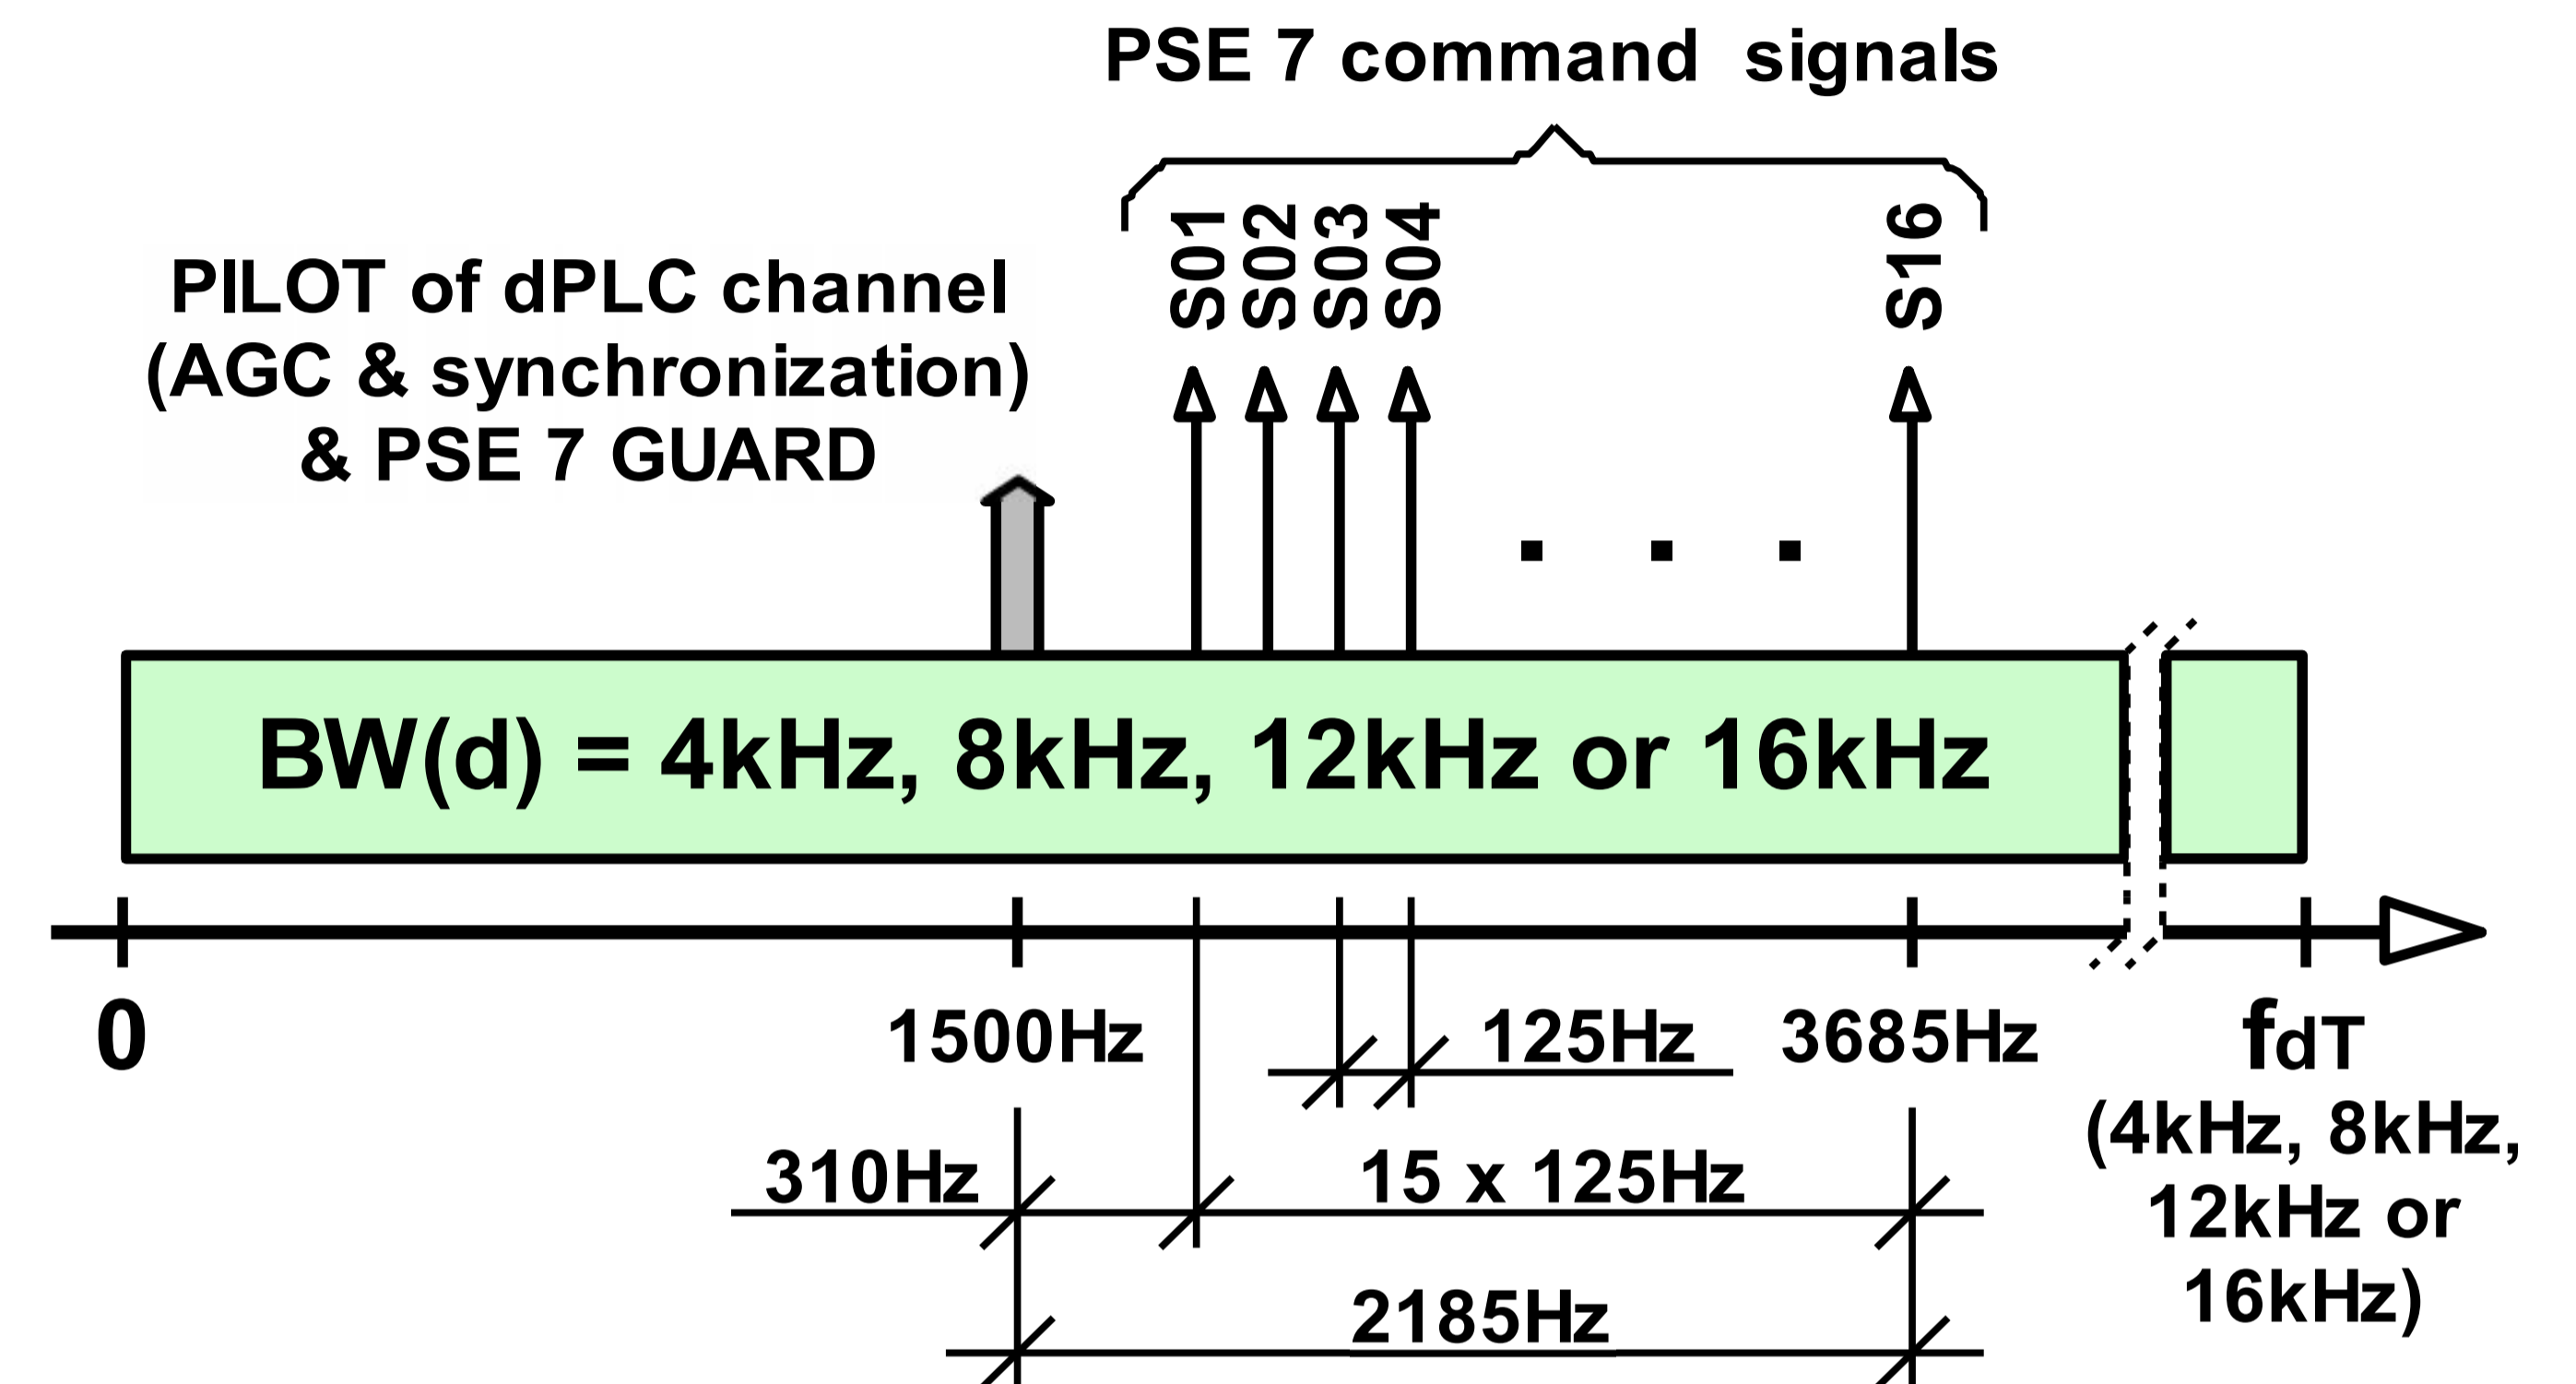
PSE 7 command signals

PILOT of dPLC channel (AGC & synchronization) & PSE 7 GUARD

S01 S02 S03 S04 S16

. . .

BW(d) = 4kHz, 8kHz, 12kHz or 16kHz

0

1500Hz

125Hz

3685Hz

$f_{dT}$ (4kHz, 8kHz, 12kHz or 16kHz)

310Hz

15 x 125Hz

2185Hz